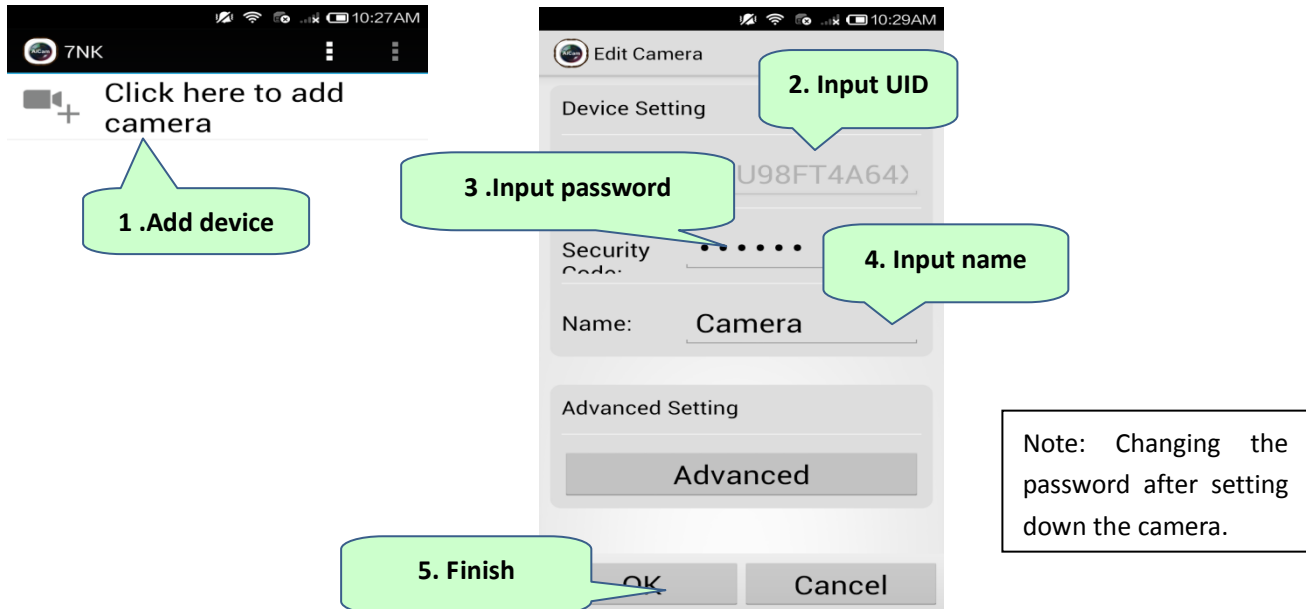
10:27AM

7NK

Click here to add camera

1 .Add device

10:29AM

Edit Camera

Device Setting

2. Input UID

U98FT4A64

3 .Input password

Security Code:

••••••

4. Input name

Name: Camera

Advanced Setting

Advanced

Note: Changing the password after setting down the camera.

5. Finish

OK

Cancel